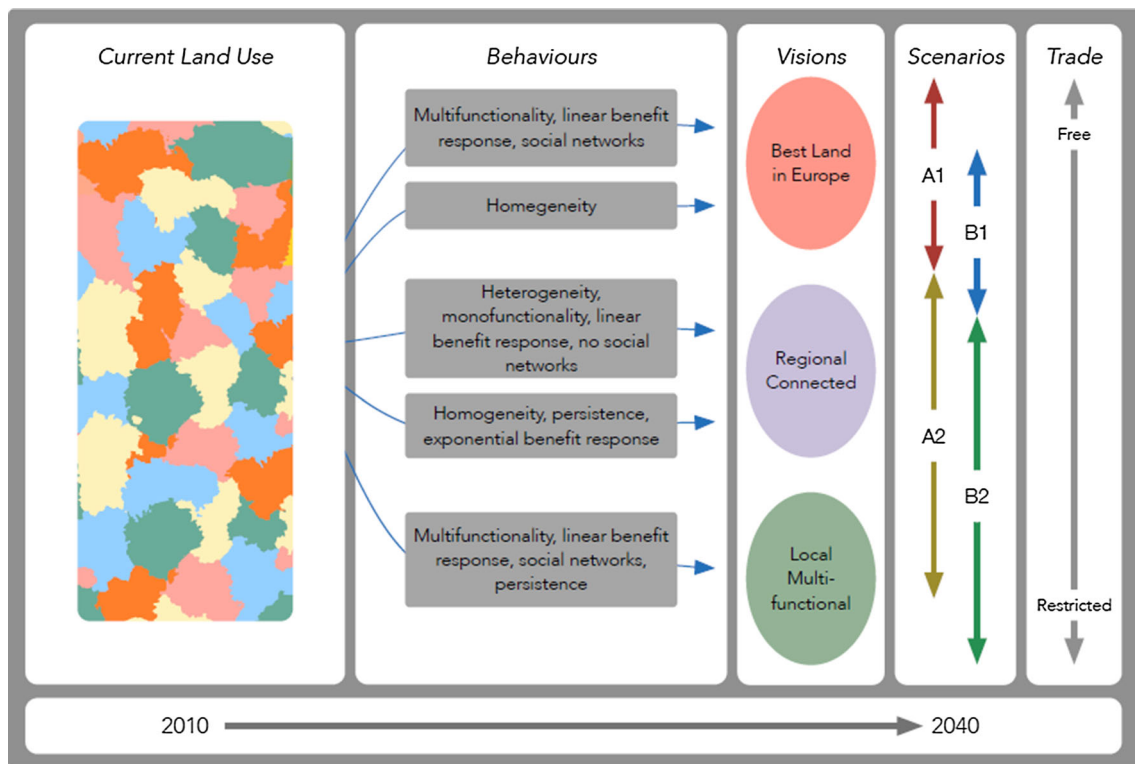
*Current Land Use*

*Behaviours*

Multifunctionality, linear benefit response, social networks

Homegeneity

Heterogeneity, monofunctionality, linear benefit response, no social networks

Homogeneity, persistence, exponential benefit response

Multifunctionality, linear benefit response, social networks, persistence

*Visions*

Best Land in Europe

Regional Connected

Local Multi-functional

*Scenarios*

A1

B1

A2

B2

*Trade*

Free

Restricted

2010

2040